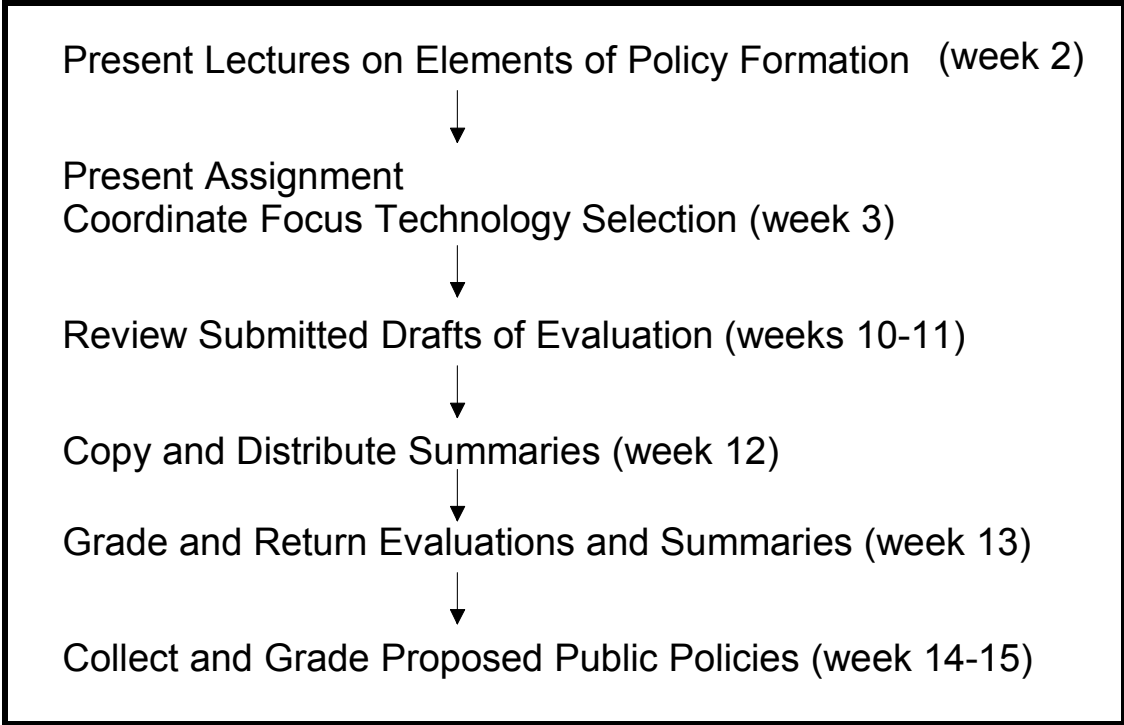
Present Lectures on Elements of Policy Formation (week 2)

Present Assignment
Coordinate Focus Technology Selection (week 3)

Review Submitted Drafts of Evaluation (weeks 10-11)

Copy and Distribute Summaries (week 12)

Grade and Return Evaluations and Summaries (week 13)

Collect and Grade Proposed Public Policies (week 14-15)